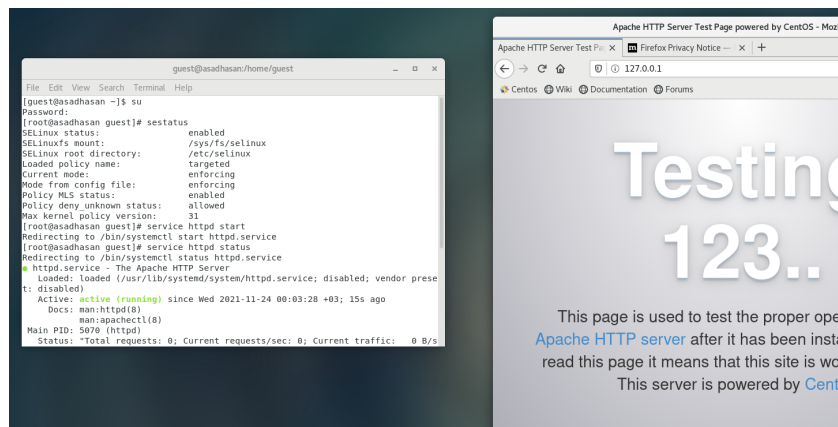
guest@asadhasan:/home/guest

File Edit View Search Terminal Help

[guest@asadhasan ~]$ su
Password:
[root@asadhasan guest]# sestatus
SELinux status: enabled
SELinuxfs mount: /sys/fs/selinux
SELinux root directory: /etc/selinux
Loaded policy name: targeted
Current mode: enforcing
Mode from config file: enforcing
Policy MLS status: enabled
Policy deny_unknown status: allowed
Max kernel policy version: 31
[root@asadhasan guest]# service httpd start
Redirecting to /bin/systemctl start httpd.service
[root@asadhasan guest]# service httpd status
Redirecting to /bin/systemctl status httpd.service
● httpd.service - The Apache HTTP Server
Loaded: loaded (/usr/lib/systemd/system/httpd.service; disabled; vendor prese
t: disabled)
Active: active (running) since Wed 2021-11-24 00:03:28 +03; 15s ago
Docs: man:httpd(8)
man:apachectl(8)
Main PID: 5070 (httpd)
Status: "Total requests: 0; Current requests/sec: 0; Current traffic: 0 B/s

Apache HTTP Server Test Page powered by CentOS - Moz

Apache HTTP Server Test Pa ×
Firefox Privacy Notice — ×
+

127.0.0.1

Centos Wiki Documentation Forums

Testin
123..

This page is used to test the proper ope
Apache HTTP server after it has been insta
read this page it means that this site is wo
This server is powered by Cent